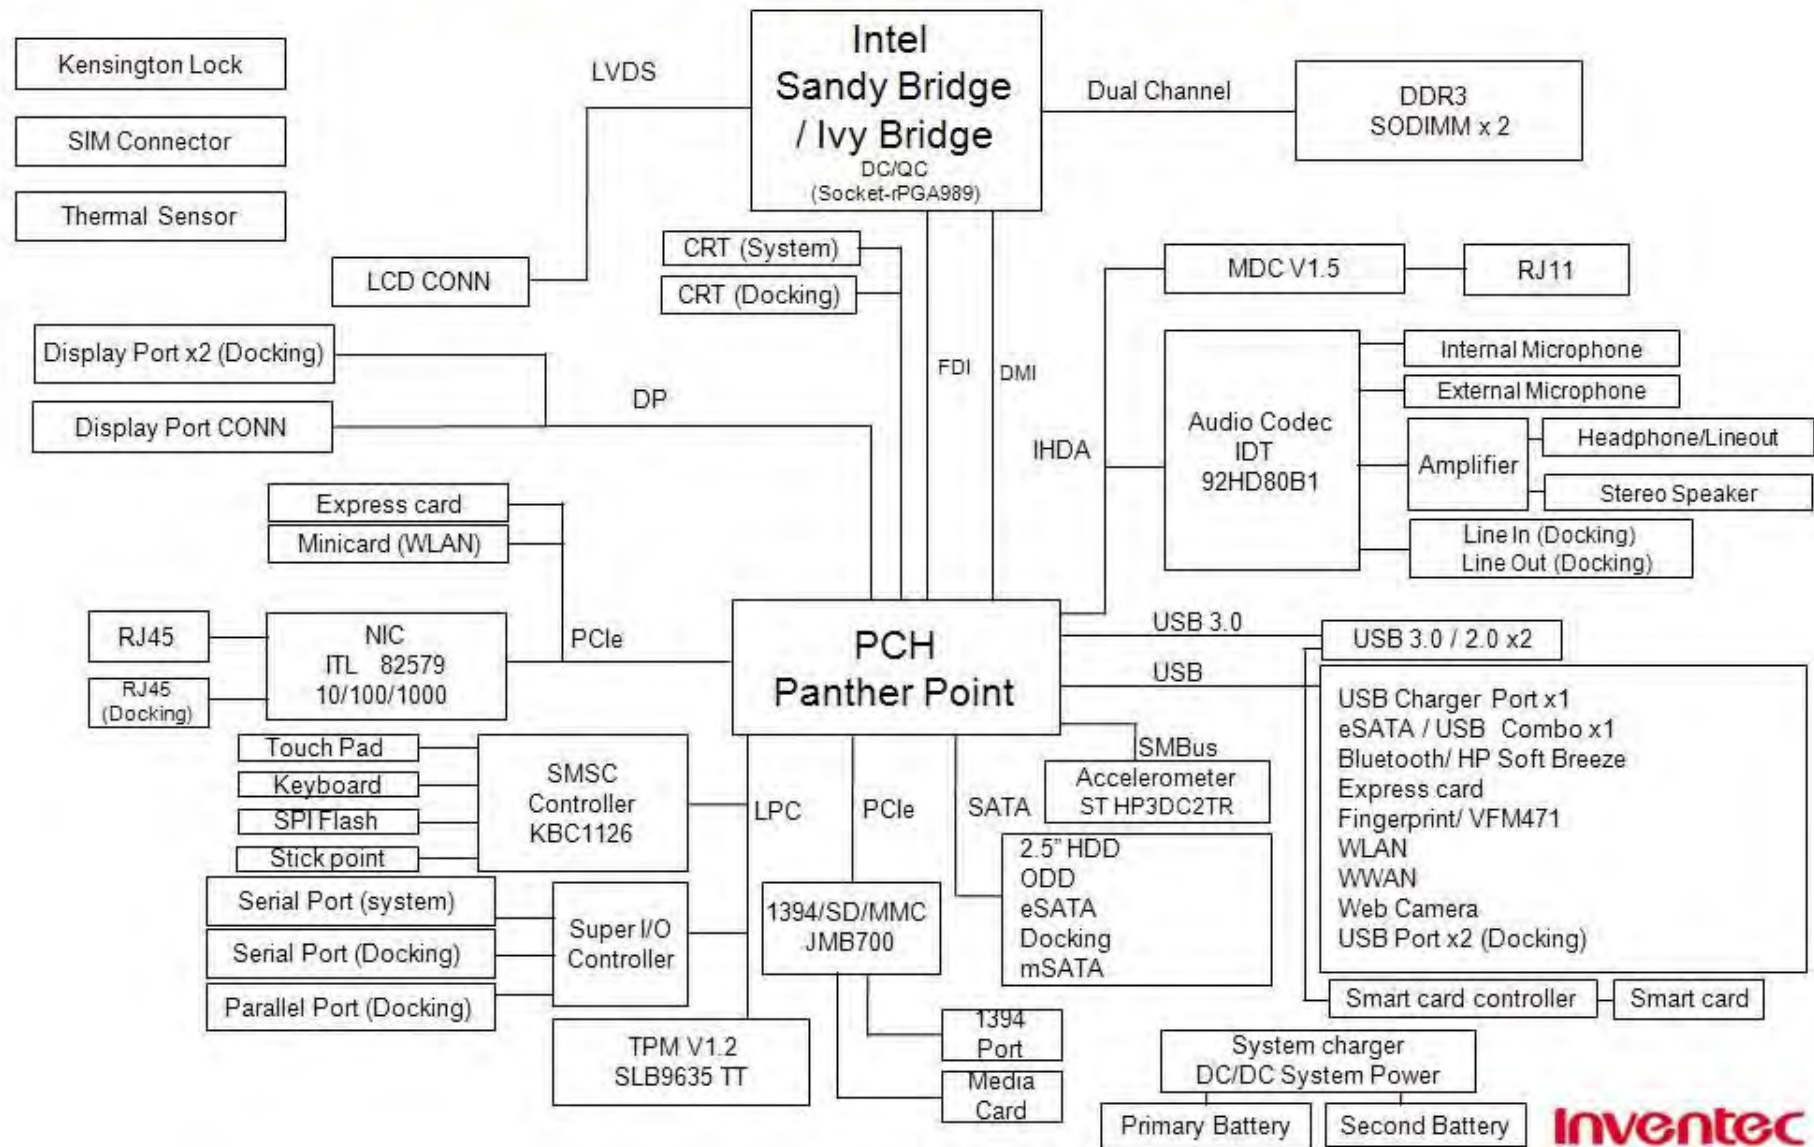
Kensington Lock

SIM Connector

Thermal Sensor

LVDS

Intel
Sandy Bridge
/ Ivy Bridge
DC/QC
(Socket-rPGA989)

Dual Channel

DDR3
SODIMM x 2

LCD CONN

CRT (System)

CRT (Docking)

MDC V1.5

RJ11

Display Port x2 (Docking)

Display Port CONN

DP

FDI

DMI

Internal Microphone

External Microphone

IHDA

Audio Codec
IDT
92HD80B1

Amplifier

Headphone/Lineout

Stereo Speaker

Line In (Docking)
Line Out (Docking)

Express card

Minicard (WLAN)

RJ45

RJ45
(Docking)

NIC
ITL 82579
10/100/1000

PCIe

PCH
Panther Point

USB 3.0

USB 3.0 / 2.0 x2

USB

USB Charger Port x1
eSATA / USB Combo x1
Bluetooth/ HP Soft Breeze
Express card
Fingerprint/ VFM471
WLAN
WWAN
Web Camera
USB Port x2 (Docking)

Touch Pad

Keyboard

SPI Flash

Stick point

SMSC
Controller
KBC1126

LPC

PCIe

SATA

SMBus

Accelerometer
ST HP3DC2TR

2.5" HDD
ODD
eSATA
Docking
mSATA

Serial Port (system)

Serial Port (Docking)

Parallel Port (Docking)

Super I/O
Controller

1394/SD/MMC
JMB700

TPM V1.2
SLB9635 TT

1394
Port

Media
Card

Smart card controller

Smart card

System charger
DC/DC System Power

Primary Battery

Second Battery

Inventec